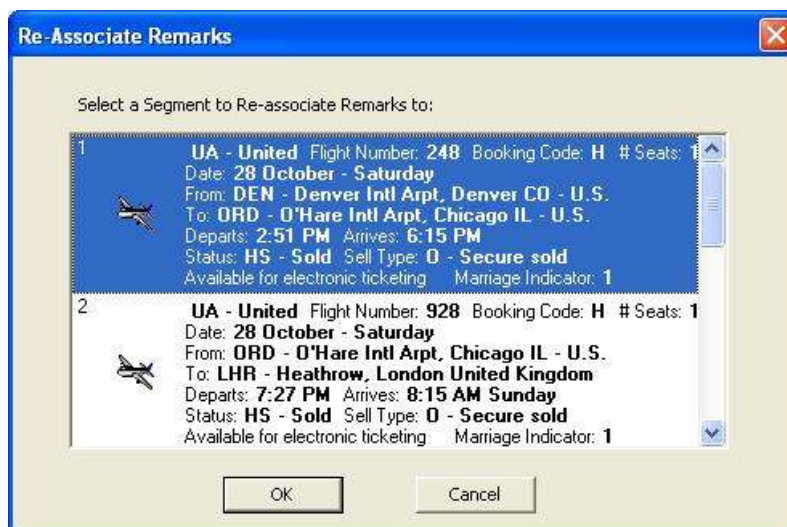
Re-Associate Remarks

Select a Segment to Re-associate Remarks to:

1
UA - United Flight Number: 248 Booking Code: H # Seats: 1
Date: 28 October - Saturday
From: DEN - Denver Intl Arpt, Denver CO - U.S.
To: ORD - O'Hare Intl Arpt, Chicago IL - U.S.
Departs: 2:51 PM Arrives: 6:15 PM
Status: HS - Sold Sell Type: O - Secure sold
Available for electronic ticketing Marriage Indicator: 1

2
UA - United Flight Number: 928 Booking Code: H # Seats: 1
Date: 28 October - Saturday
From: ORD - O'Hare Intl Arpt, Chicago IL - U.S.
To: LHR - Heathrow, London United Kingdom
Departs: 7:27 PM Arrives: 8:15 AM Sunday
Status: HS - Sold Sell Type: O - Secure sold
Available for electronic ticketing Marriage Indicator: 1

OK Cancel